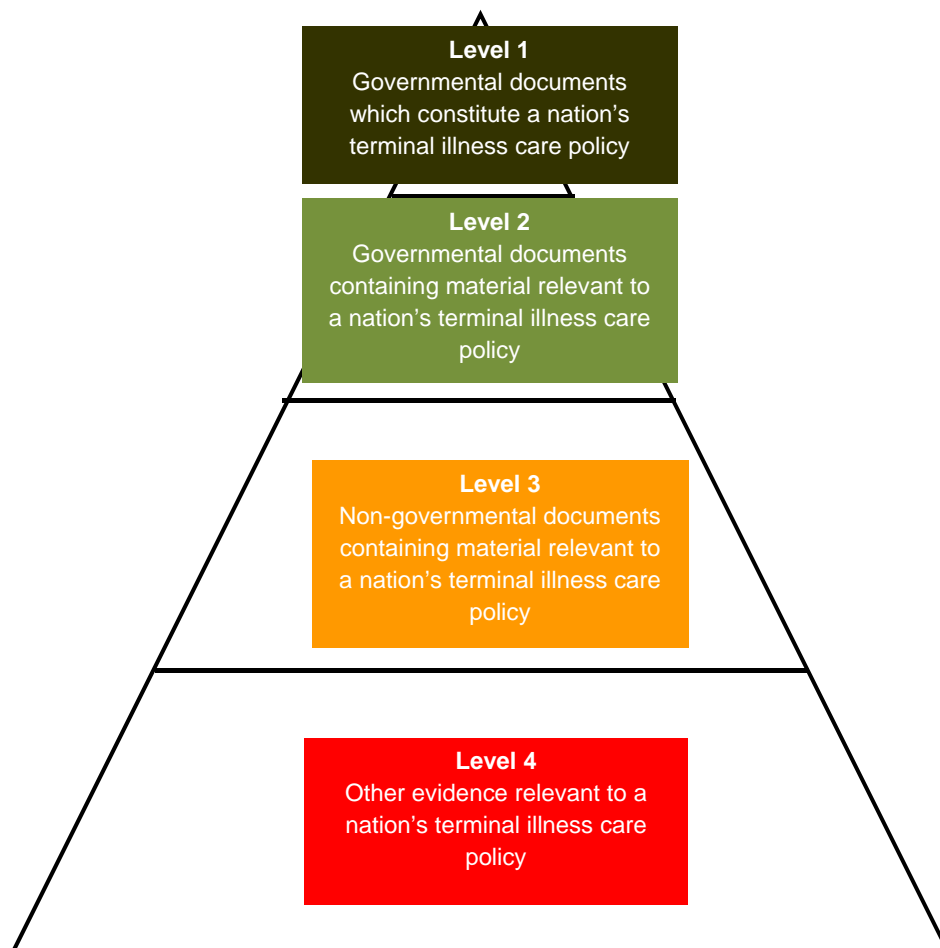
**Level 1**
Governmental documents which constitute a nation’s terminal illness care policy

**Level 2**
Governmental documents containing material relevant to a nation’s terminal illness care policy

**Level 3**
Non-governmental documents containing material relevant to a nation’s terminal illness care policy

**Level 4**
Other evidence relevant to a nation’s terminal illness care policy